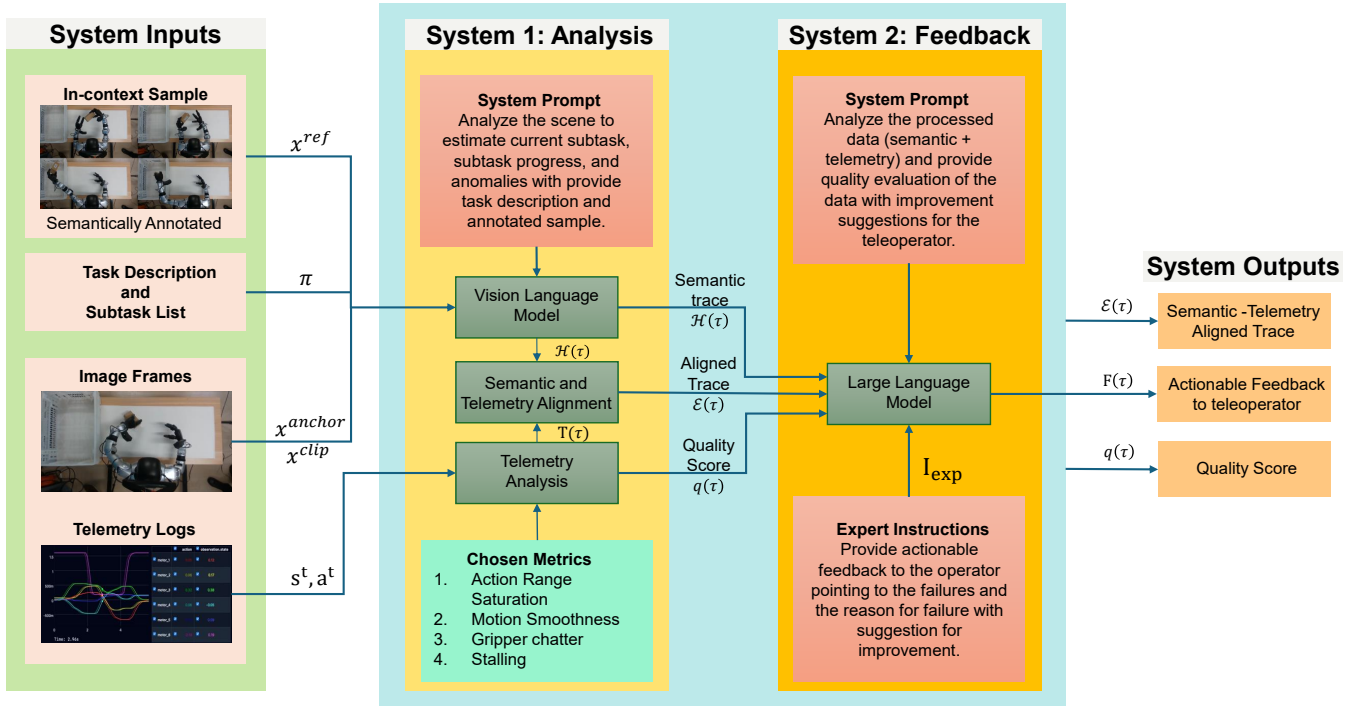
System Inputs

In-context Sample

Semantically Annotated

Task Description and Subtask List

Image Frames

Telemetry Logs

$x^{ref}$

$\pi$

$x^{anchor}$

$x^{clip}$

$s^t, a^t$

System 1: Analysis

System Prompt
Analyze the scene to estimate current subtask, subtask progress, and anomalies with provide task description and annotated sample.

Vision Language Model

$\mathcal{H}(\tau)$

Semantic and Telemetry Alignment

$T(\tau)$

Telemetry Analysis

Chosen Metrics
1. Action Range Saturation
2. Motion Smoothness
3. Gripper chatter
4. Stalling

Semantic trace $\mathcal{H}(\tau)$

Aligned Trace $\mathcal{E}(\tau)$

Quality Score $q(\tau)$

System 2: Feedback

System Prompt
Analyze the processed data (semantic + telemetry) and provide quality evaluation of the data with improvement suggestions for the teleoperator.

Large Language Model

$I_{exp}$

Expert Instructions
Provide actionable feedback to the operator pointing to the failures and the reason for failure with suggestion for improvement.

System Outputs

$\mathcal{E}(\tau)$

Semantic -Telemetry Aligned Trace

$F(\tau)$

Actionable Feedback to teleoperator

$q(\tau)$

Quality Score